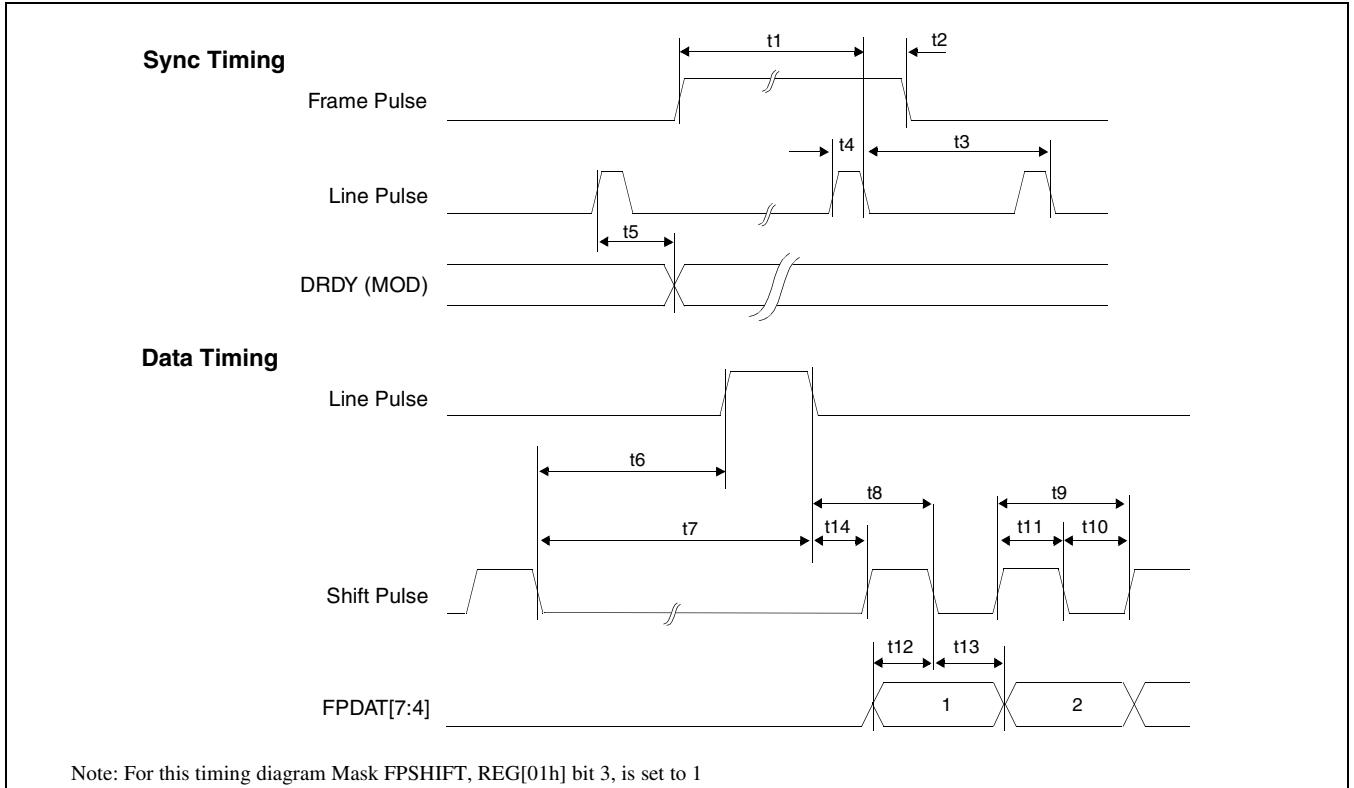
Sync Timing

t1

t2

Frame Pulse

t4

t3

Line Pulse

t5

DRDY (MOD)

Data Timing

Line Pulse

t6

t8

t9

t7

t14

t11

t10

Shift Pulse

t12

t13

FPDAT[7:4]

1

2

Note: For this timing diagram Mask FPSHIFT, REG[01h] bit 3, is set to 1